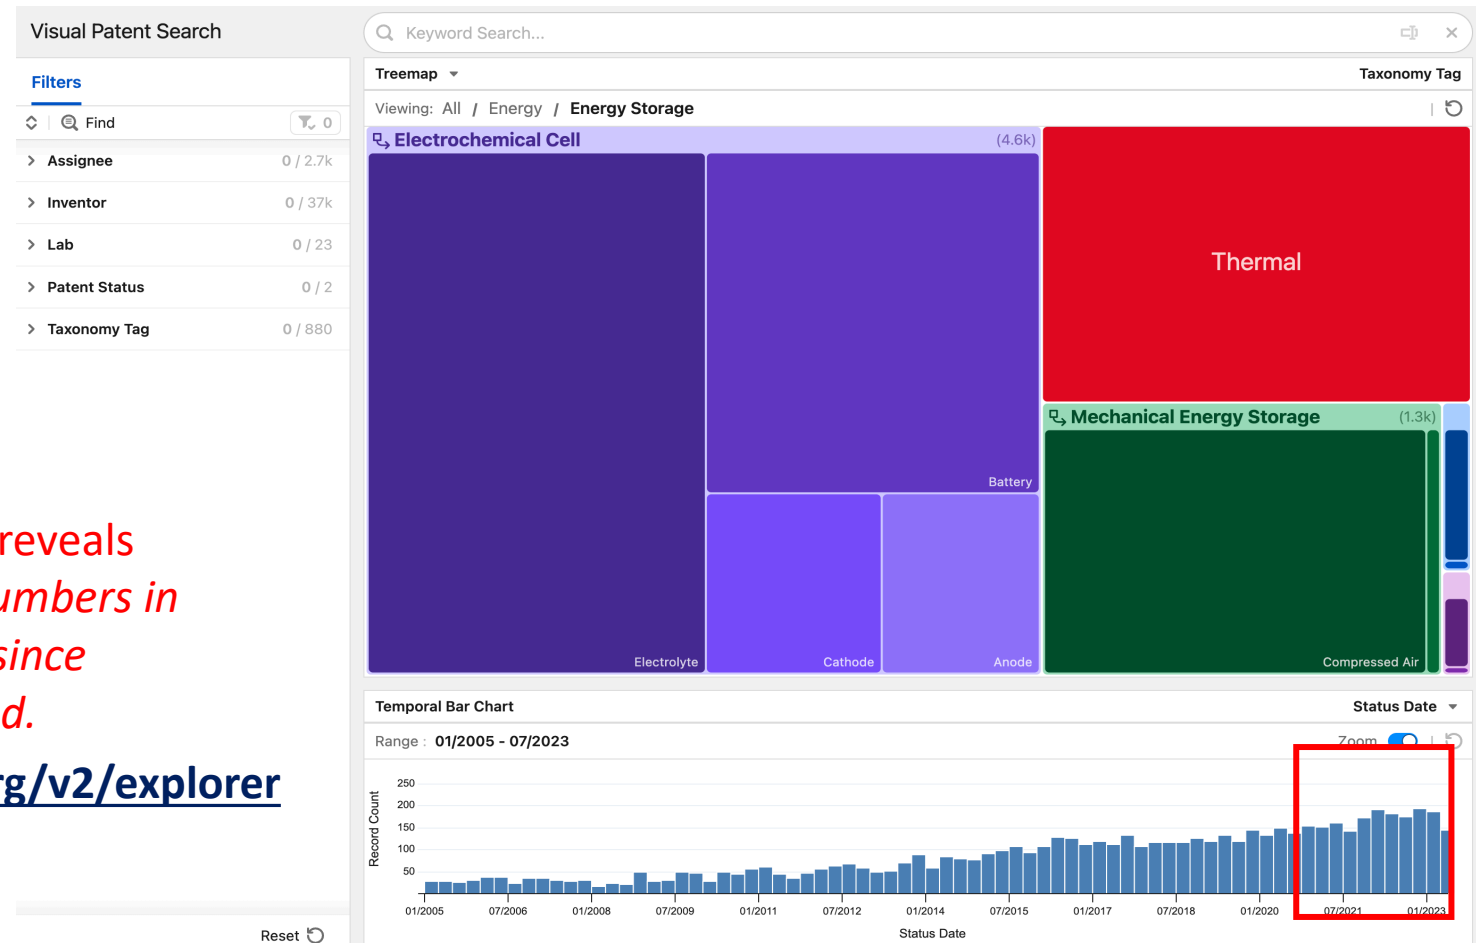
Visual Patent Search

Filters

Find 0

Assignee 0 / 2.7k
Inventor 0 / 37k
Lab 0 / 23
Patent Status 0 / 2
Taxonomy Tag 0 / 880

reveals
umbers in
since
d.

g/v2/explorer

Reset

Keyword Search...

Treemap
Taxonomy Tag

Viewing: All / Energy / Energy Storage

Electrochemical Cell (4.6k)
Battery
Electrolyte
Cathode
Anode
Thermal
Mechanical Energy Storage (1.3k)
Compressed Air

Temporal Bar Chart
Status Date

Range : 01/2005 - 07/2023
Zoom

250
200
150
100
50
Record Count

01/2005 07/2006 01/2008 07/2009 01/2011 07/2012 01/2014 07/2015 01/2017 07/2018 01/2020 07/2021 01/2023

Status Date